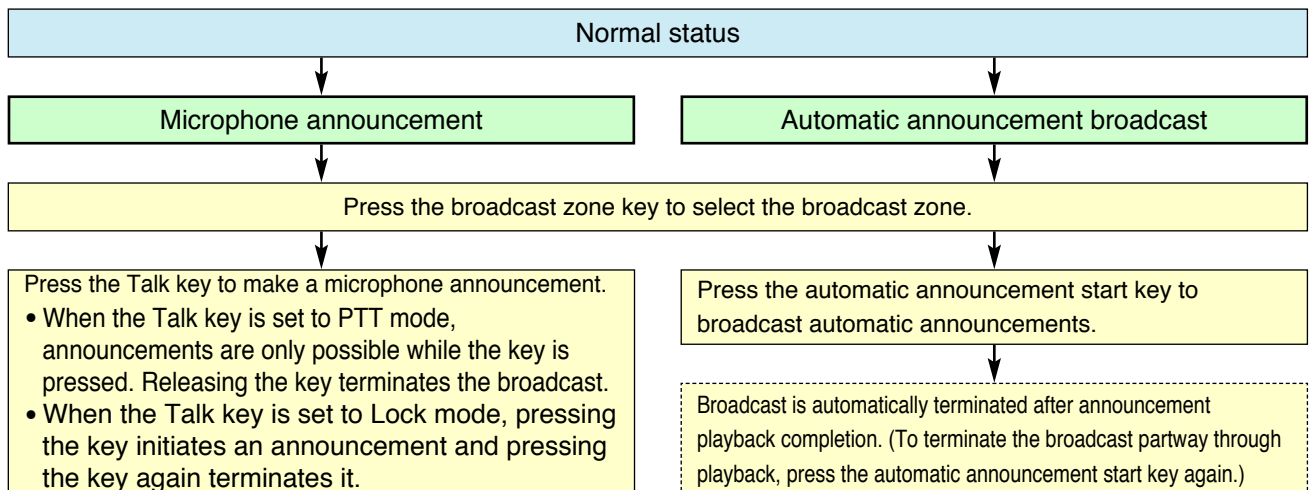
Normal status

Microphone announcement

Automatic announcement broadcast

Press the broadcast zone key to select the broadcast zone.

Press the Talk key to make a microphone announcement.
• When the Talk key is set to PTT mode, announcements are only possible while the key is pressed. Releasing the key terminates the broadcast.
• When the Talk key is set to Lock mode, pressing the key initiates an announcement and pressing the key again terminates it.

Press the automatic announcement start key to broadcast automatic announcements.

Broadcast is automatically terminated after announcement playback completion. (To terminate the broadcast partway through playback, press the automatic announcement start key again.)